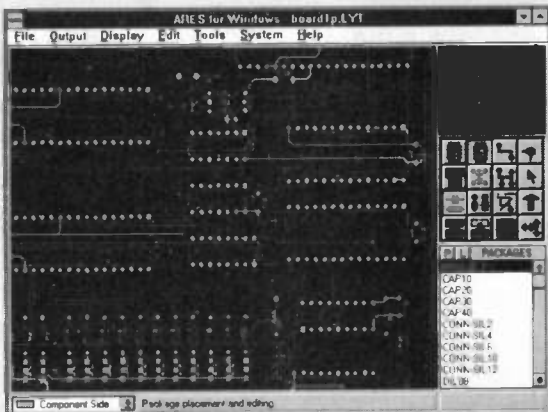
ARES for Windows board1p.LYT

File Output Display Edit Tools System Help

P L PACKAGES

CAP10
CAP20
CAP30
CAP40
CONN-SIL2
CONN-SIL4
CONN-SIL6
CONN-SIL10
CONN-SIL12
DIL08

Component Side

Package placement and editing